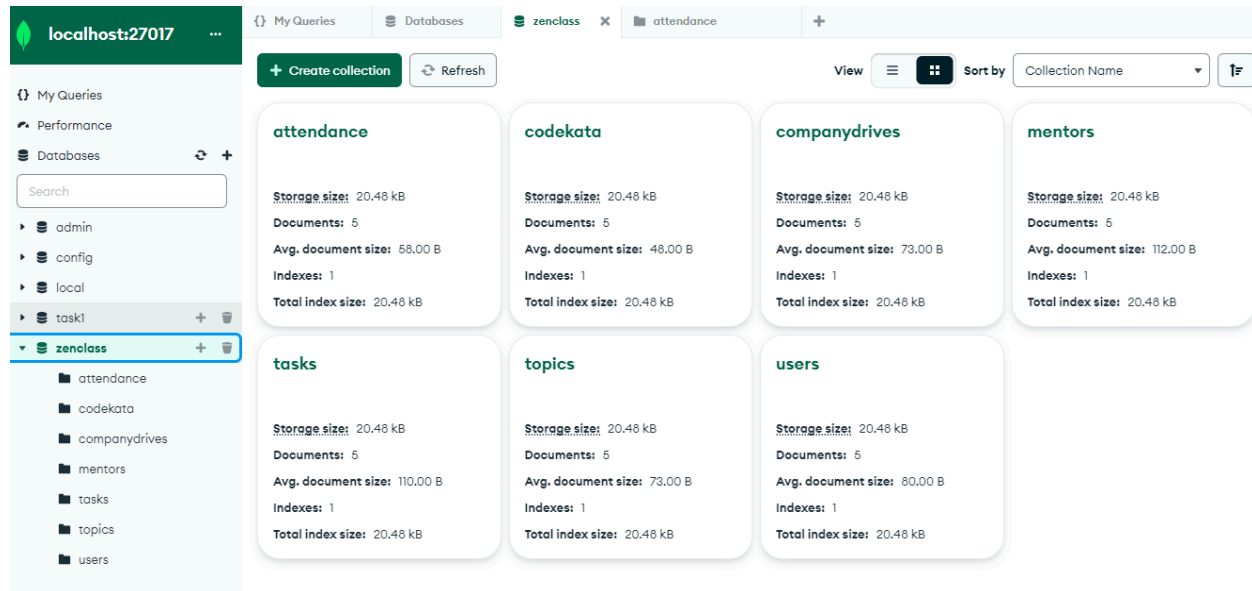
localhost:27017 ···

{} My Queries
Performance
Databases

Search

admin
config
local
task1
zenclass
attendance
codekata
companydrives
mentors
tasks
topics
users

{} My Queries | Databases | zenclass | attendance | +

+ Create collection | Refresh

View | Sort by | Collection Name

attendance
Storage size: 20.48 kB
Documents: 5
Avg. document size: 58.00 B
Indexes: 1
Total index size: 20.48 kB

codekata
Storage size: 20.48 kB
Documents: 5
Avg. document size: 48.00 B
Indexes: 1
Total index size: 20.48 kB

companydrives
Storage size: 20.48 kB
Documents: 5
Avg. document size: 73.00 B
Indexes: 1
Total index size: 20.48 kB

mentors
Storage size: 20.48 kB
Documents: 5
Avg. document size: 112.00 B
Indexes: 1
Total index size: 20.48 kB

tasks
Storage size: 20.48 kB
Documents: 5
Avg. document size: 110.00 B
Indexes: 1
Total index size: 20.48 kB

topics
Storage size: 20.48 kB
Documents: 5
Avg. document size: 73.00 B
Indexes: 1
Total index size: 20.48 kB

users
Storage size: 20.48 kB
Documents: 5
Avg. document size: 80.00 B
Indexes: 1
Total index size: 20.48 kB